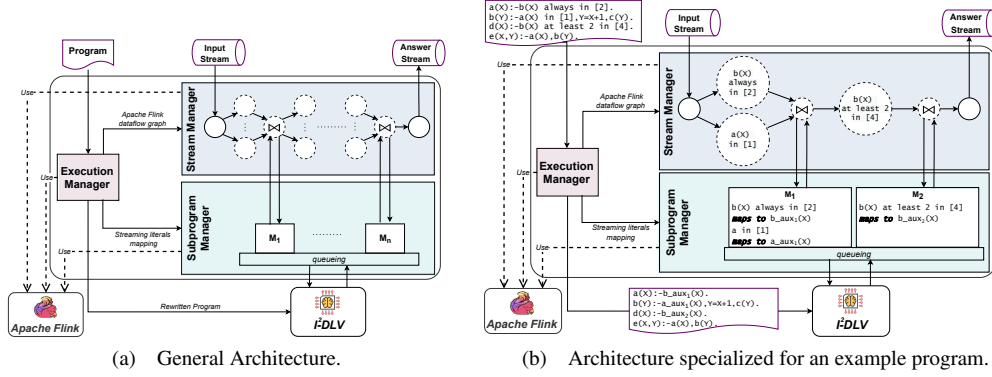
Program

Input Stream

Answer Stream

Use

Apache Flink dataflow graph

Stream Manager

Execution Manager

Use

Streaming literals mapping

Subprogram Manager

$M_1$

$M_n$

queueing

Use

Apache Flink

Rewritten Program

I²-DLV

(a) General Architecture.

a(X):-b(X) always in [2].
b(Y):-a(X) in [1],Y=X+1,c(Y).
d(X):-b(X) at least 2 in [4].
e(X,Y):-a(X),b(Y).

Input Stream

Answer Stream

Use

Apache Flink dataflow graph

Stream Manager

b(X) always in [2]

a(X) in [1]

b(X) at least 2 in [4]

Execution Manager

Use

Streaming literals mapping

Subprogram Manager

$M_1$

b(X) always in [2]
maps to b_aux$_1$(X)
a in [1]
maps to a_aux$_1$(X)

$M_2$

b(X) at least 2 in [4]
maps to b_aux$_2$(X)

queueing

Use

Apache Flink

a(X):-b_aux$_1$(X).
b(Y):-a_aux$_1$(X),Y=X+1,c(Y).
d(X):-b_aux$_2$(X).
e(X,Y):-a(X),b(Y).

I²-DLV

(b) Architecture specialized for an example program.